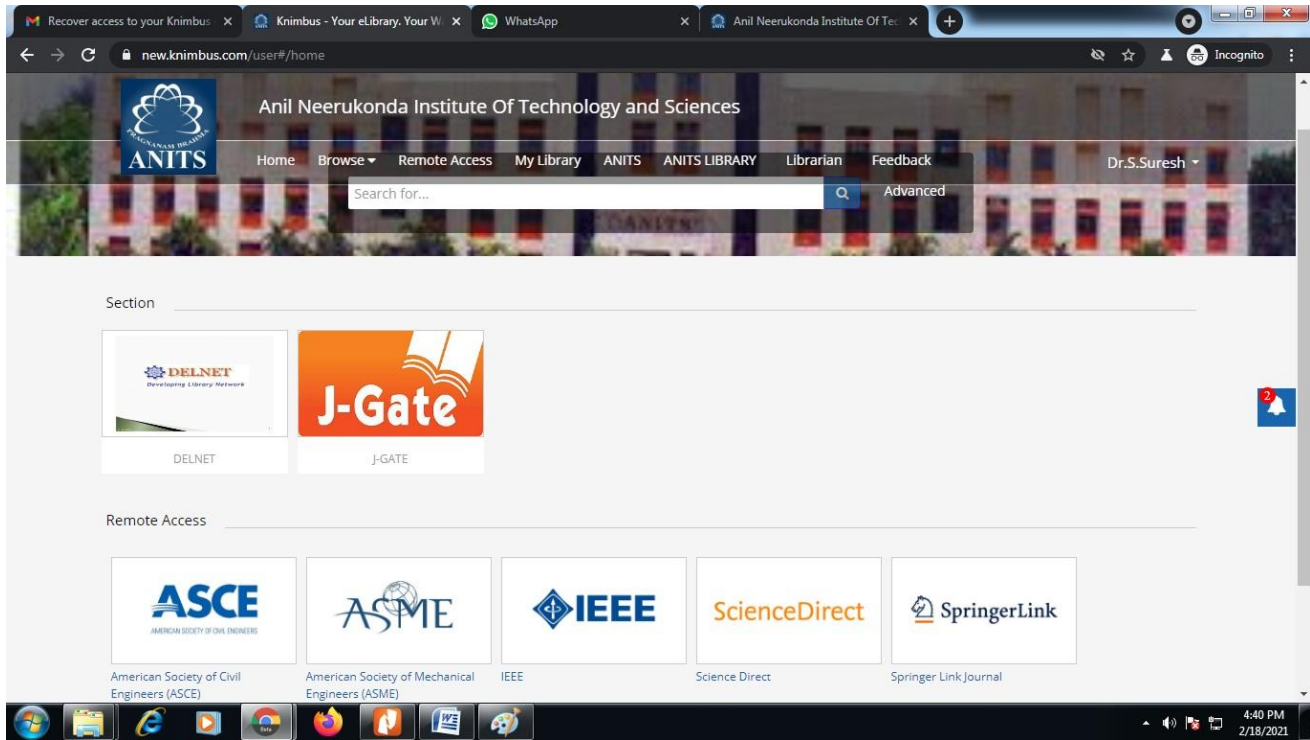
Recover access to your Knimbus ×
Knimbus - Your eLibrary. Your W ×
WhatsApp ×
Anil Neerukonda Institute Of Tec ×

new.knimbus.com/user#/home

Incognito

PRAGNANAM BRAHMA
ANITS

Anil Neerukonda Institute Of Technology and Sciences

Home Browse Remote Access My Library ANITS ANITS LIBRARY Librarian Feedback Dr.S.Suresh

Search for...
Advanced

Section

DELNET
Developing Library Network

DELNET

J-Gate

J-GATE

2

Remote Access

ASCE
AMERICAN SOCIETY OF CIVIL ENGINEERS

American Society of Civil Engineers (ASCE)

ASME

American Society of Mechanical Engineers (ASME)

IEEE

IEEE

ScienceDirect

Science Direct

SpringerLink

Springer Link Journal

4:40 PM
2/18/2021